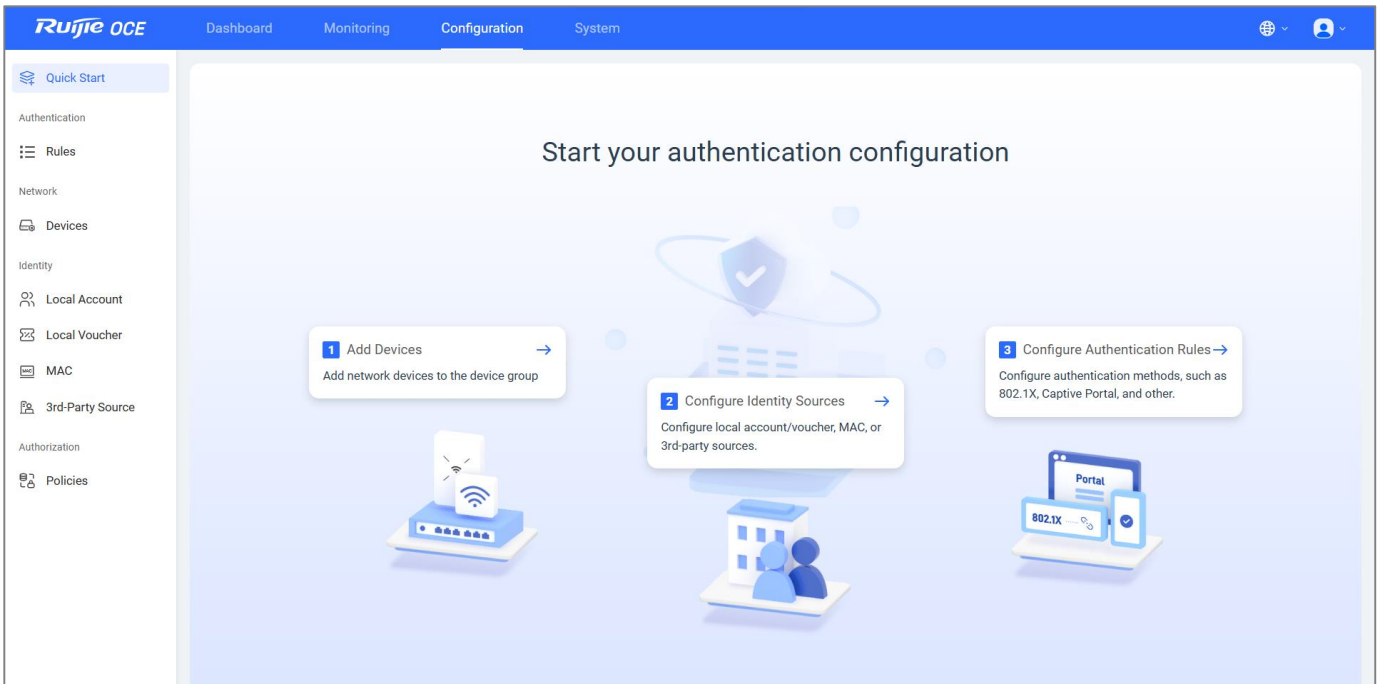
Ruijie OCE

Dashboard
Monitoring
Configuration
System

Quick Start

Authentication

Rules

Network

Devices

Identity

Local Account

Local Voucher

MAC

3rd-Party Source

Authorization

Policies

Start your authentication configuration

1 Add Devices →

Add network devices to the device group

2 Configure Identity Sources →

Configure local account/voucher, MAC, or 3rd-party sources.

3 Configure Authentication Rules →

Configure authentication methods, such as 802.1X, Captive Portal, and other.

Portal

802.1X